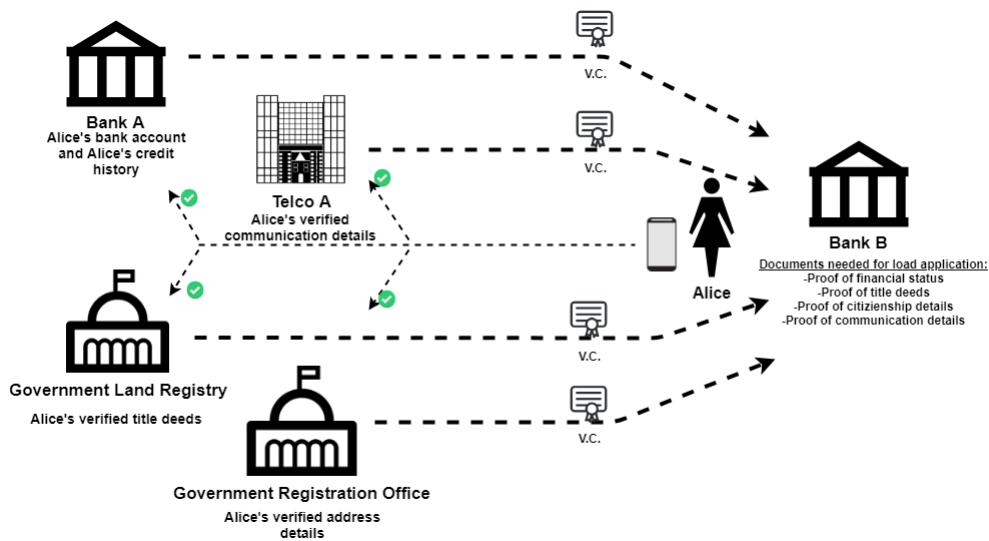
V.C.

Bank A
Alice's bank account and Alice's credit history

V.C.

Telco A
Alice's verified communication details

Bank B
Documents needed for load application:
-Proof of financial status
-Proof of title deeds
-Proof of citizienship details
-Proof of communication details

Alice

V.C.

Government Land Registry
Alice's verified title deeds

V.C.

Government Registration Office
Alice's verified address details